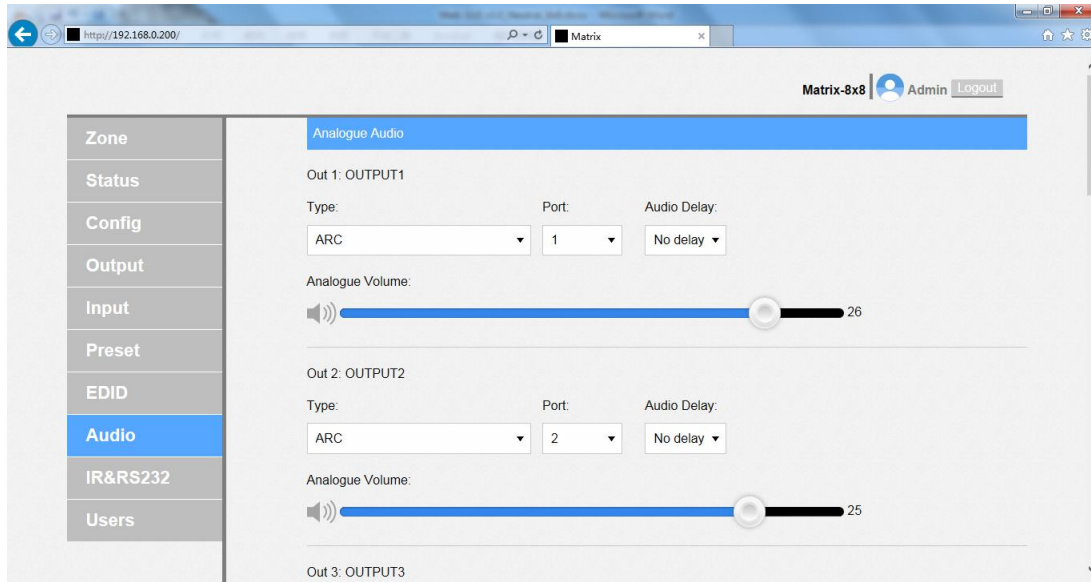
http://192.168.0.200/

Matrix

Matrix-8x8 Admin Logout

Zone
Status
Config
Output
Input
Preset
EDID
Audio
IR&RS232
Users

Analogue Audio

Out 1: OUTPUT1

Type: Port: Audio Delay:

ARC 1 No delay

Analogue Volume:

26

Out 2: OUTPUT2

Type: Port: Audio Delay:

ARC 2 No delay

Analogue Volume:

25

Out 3: OUTPUT3